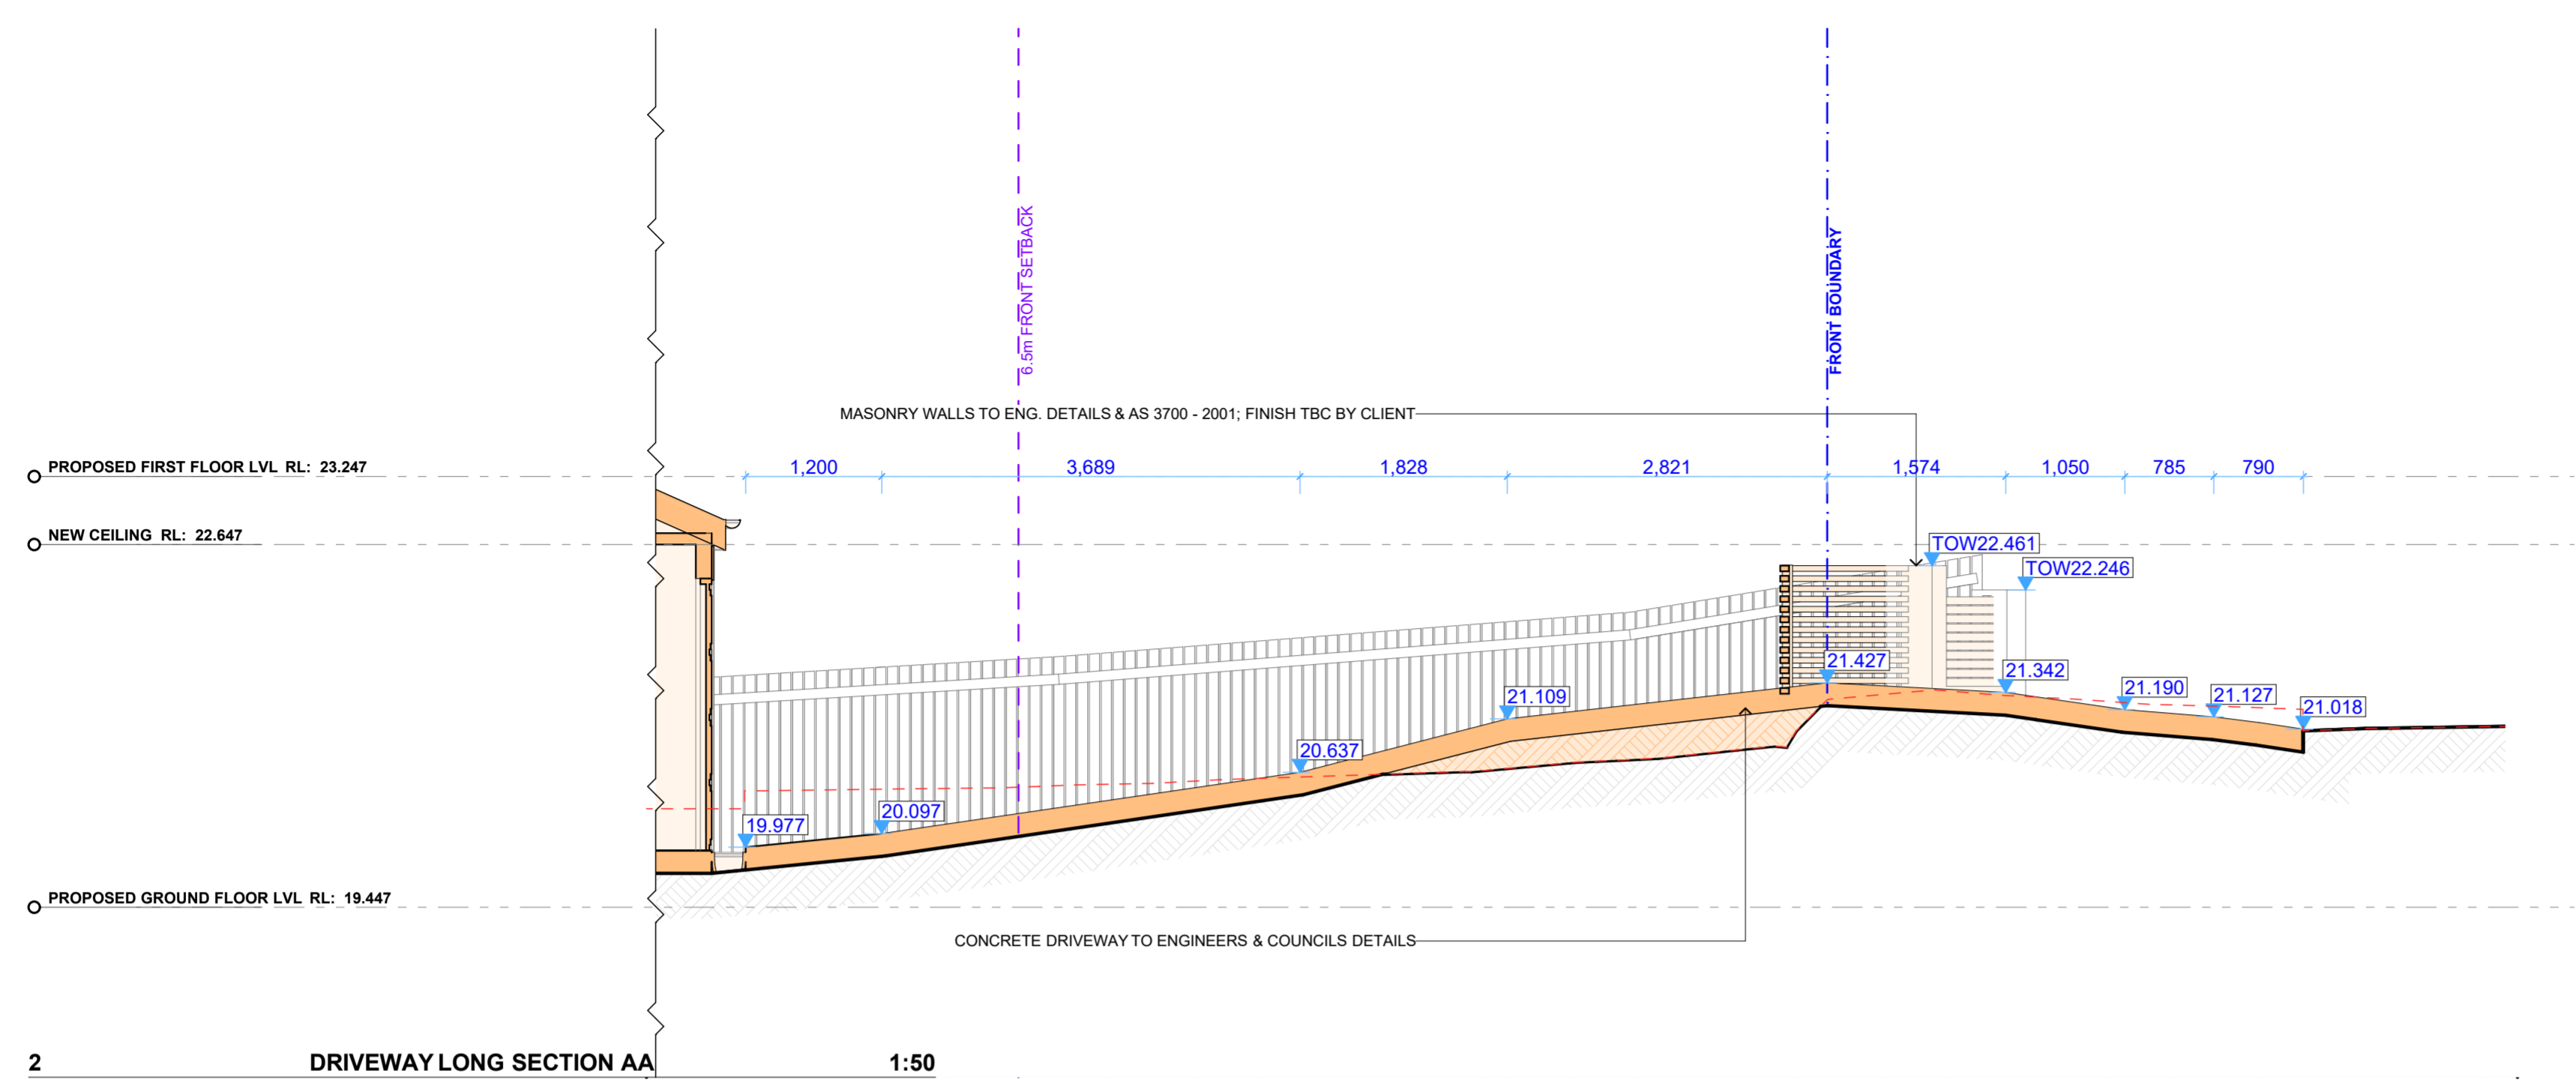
6.5m FRONT SETBACK

FRONT BOUNDARY

MASONRY WALLS TO ENG. DETAILS & AS 3700 - 2001; FINISH TBC BY CLIENT

PROPOSED FIRST FLOOR LVL RL: 23.247

1,200 3,689 1,828 2,821 1,574 1,050 785 790

NEW CEILING RL: 22.647

TOW22.461

TOW22.246

21.427

21.342

21.190

21.127

21.018

21.109

20.637

20.097

19.977

PROPOSED GROUND FLOOR LVL RL: 19.447

CONCRETE DRIVEWAY TO ENGINEERS & COUNCILS DETAILS

2 DRIVEWAY LONG SECTION AA 1:50